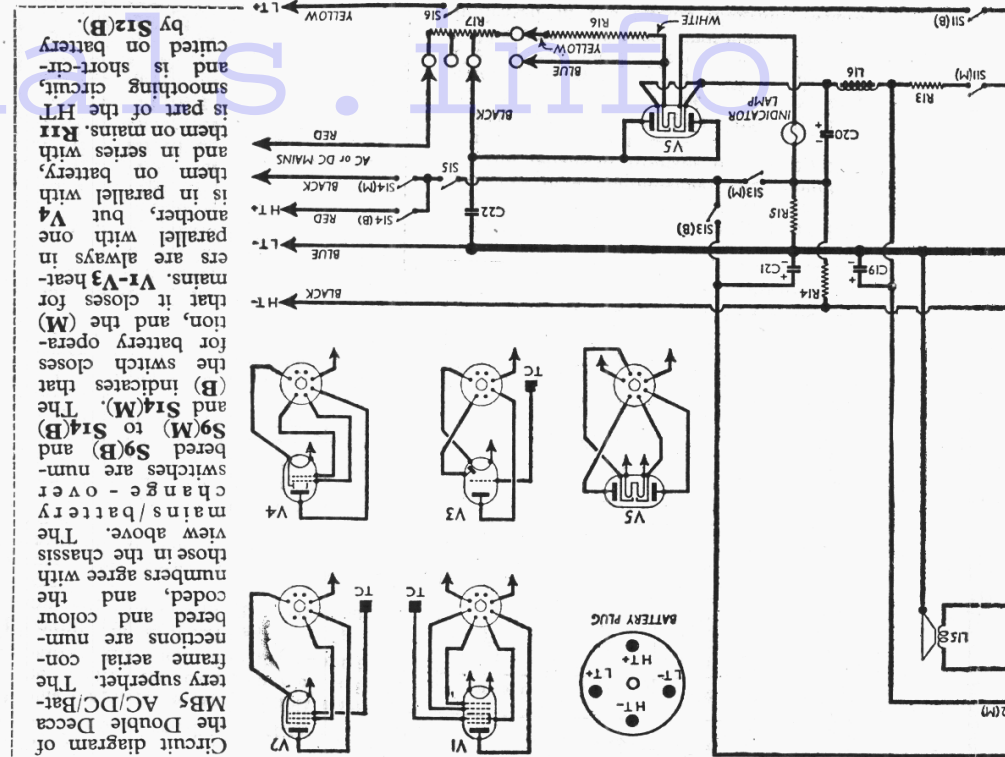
Circuit diagram of the Double Decca MB5 AC/DC/Battery superhet. The frame aerial connections are numbered and colour coded, and the numbers agree with those in the chassis view above. The mains/battery change-over switches are numbered S9(M) and S9(B) to S14(B) and S14(M). The (B) indicates that the switch closes for battery operation, and the (M) that it closes for mains. V1-V3 heaters are always in parallel with one another, but V4 is in parallel with them on battery, and in series with them on mains. R11 is part of the HT smoothing circuit, and is short-circuited on battery by S12(B).

LT+
YELLOW
S16
R17
R16
WHITE
YELLOW
BLUE
BLACK
V5
RED
AC or DC MAINS
BLACK
S14(M)
S15
RED
S14(B)
HT+
C22
BLUE
LT-
BLACK
HT-
INDICATOR LAMP
C20
L16
R13
S11(M)
S11(B)
S13(M)
S13(B)
R15
C21
C19
R14
V4
V3
V5
TC
TC
TC
V7
V1
BATTERY PLUG
HT+
LT-
LT+
HT-
LS8